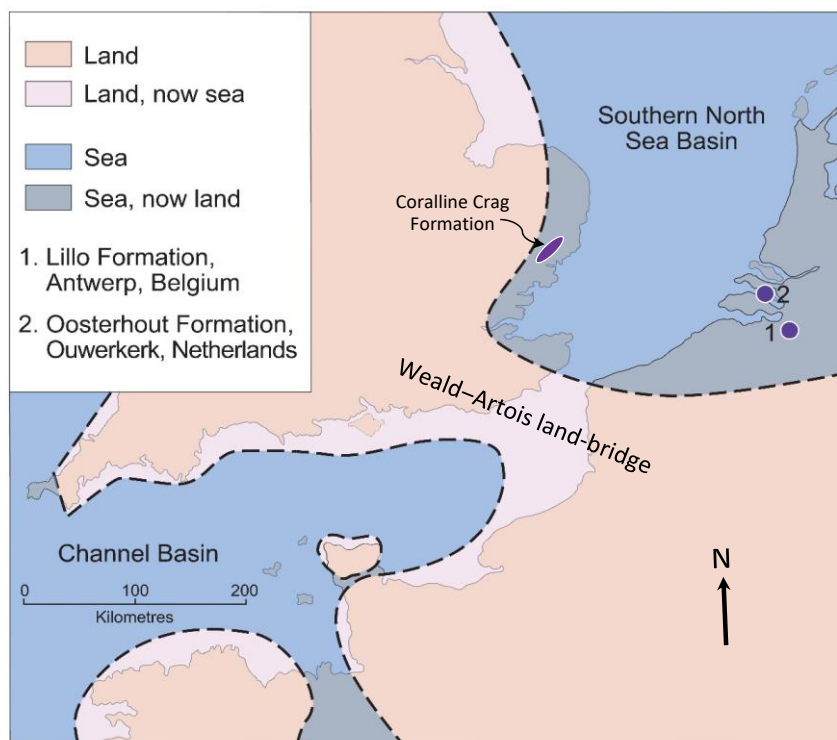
Land
Land, now sea
Sea
Sea, now land
1. Lillo Formation, Antwerp, Belgium
2. Oosterhout Formation, Ouwerkerk, Netherlands

Southern North Sea Basin

Coralline Crag Formation

2
1

Weald–Artois land-bridge

Channel Basin

0 100 200
Kilometres

N